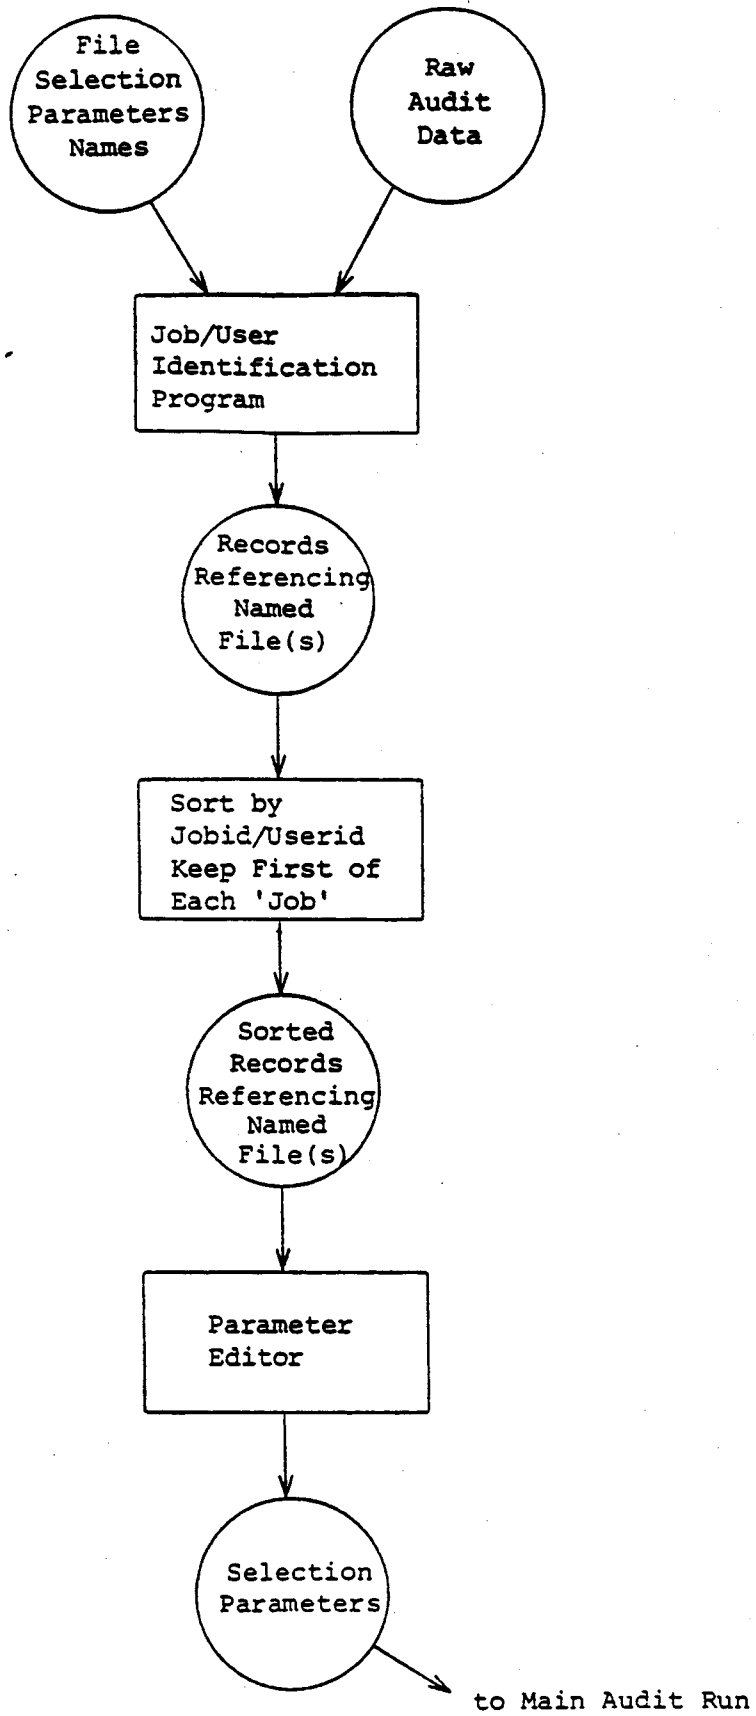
File Selection Parameters Names

Raw Audit Data

Job/User Identification Program

Records Referencing Named File(s)

Sort by Jobid/Userid Keep First of Each 'Job'

Sorted Records Referencing Named File(s)

Parameter Editor

Selection Parameters

to Main Audit Run